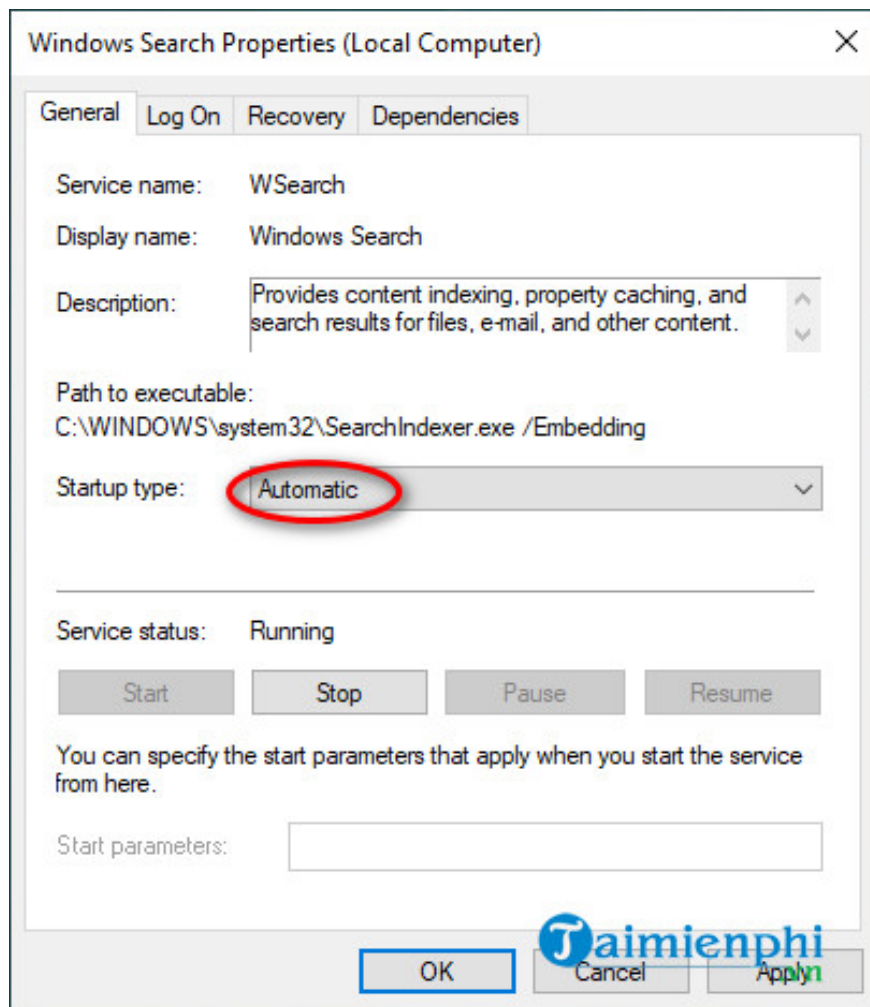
Windows Search Properties (Local Computer)

General | Log On | Recovery | Dependencies

Service name: WSearch

Display name: Windows Search

Description: Provides content indexing, property caching, and search results for files, e-mail, and other content.

Path to executable:
C:\WINDOWS\system32\SearchIndexer.exe /Embedding

Startup type: Automatic

Service status: Running

Start | Stop | Pause | Resume

You can specify the start parameters that apply when you start the service from here.

Start parameters:

OK | Cancel | Apply

Taimienphi .vn